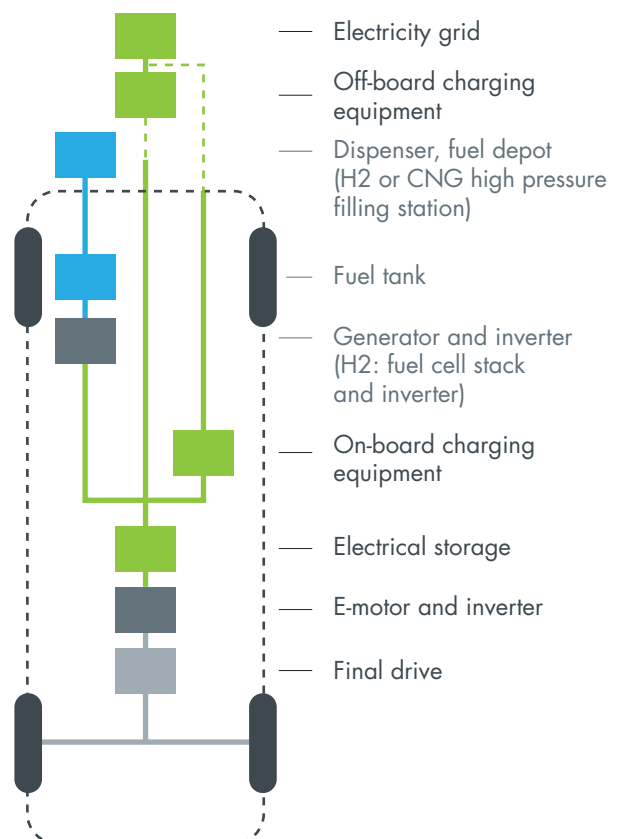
Electricity grid

Off-board charging equipment

Dispenser, fuel depot (H2 or CNG high pressure filling station)

Fuel tank

Generator and inverter (H2: fuel cell stack and inverter)

On-board charging equipment

Electrical storage

E-motor and inverter

Final drive